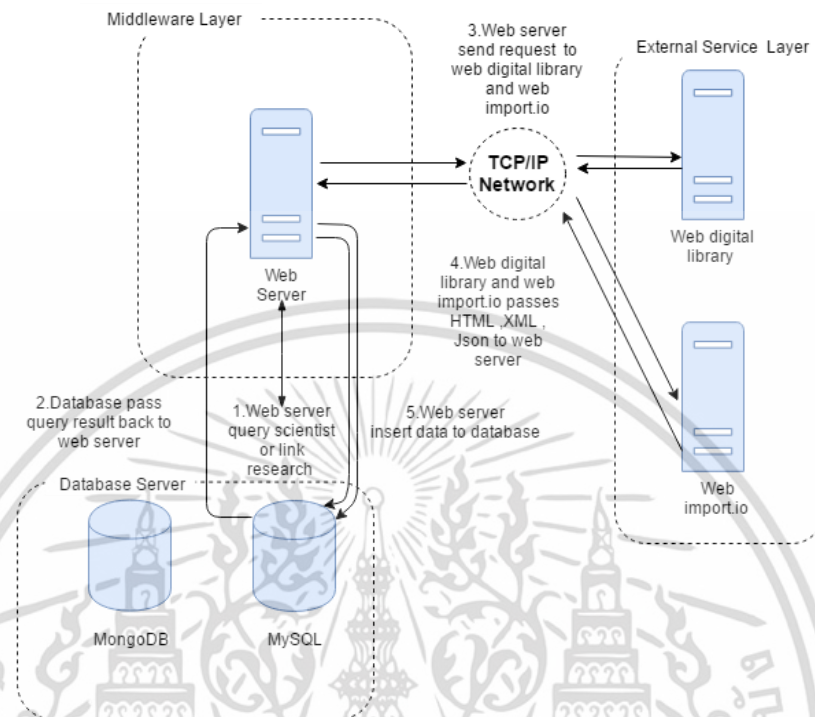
Middleware Layer

3.Web server send request to web digital library and web import.io

External Service Layer

TCP/IP Network

Web Server

Web digital library

4.Web digital library and web import.io passes HTML ,XML , Json to web server

2.Database pass query result back to web server

1.Web server query scientist or link research

5.Web server insert data to database

Database Server

Web import.io

MongoDB

MySQL